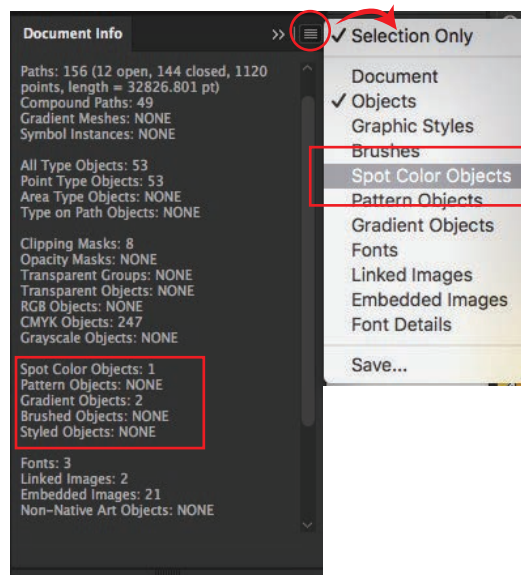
Document Info

>>

Paths: 156 (12 open, 144 closed, 1120 points, length = 32826.801 pt)
Compound Paths: 49
Gradient Meshes: NONE
Symbol Instances: NONE

All Type Objects: 53
Point Type Objects: 53
Area Type Objects: NONE
Type on Path Objects: NONE

Clipping Masks: 8
Opacity Masks: NONE
Transparent Groups: NONE
Transparent Objects: NONE
RGB Objects: NONE
CMYK Objects: 247
Grayscale Objects: NONE

Spot Color Objects: 1
Pattern Objects: NONE
Gradient Objects: 2
Brushed Objects: NONE
Styled Objects: NONE

Fonts: 3
Linked Images: 2
Embedded Images: 21
Non-Native Art Objects: NONE

✓ Selection Only

Document
✓ Objects
Graphic Styles
Brushes
Spot Color Objects
Pattern Objects
Gradient Objects
Fonts
Linked Images
Embedded Images
Font Details

Save...